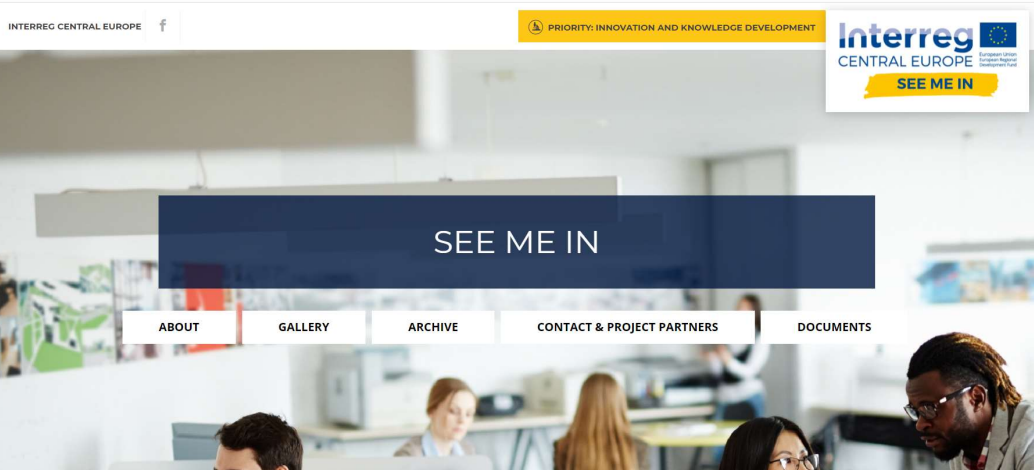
INTERREG CENTRAL EUROPE f

PRIORITY: INNOVATION AND KNOWLEDGE DEVELOPMENT

Interreg
CENTRAL EUROPE
European Union
European Regional Development Fund
SEE ME IN

SEE ME IN

ABOUT
GALLERY
ARCHIVE
CONTACT & PROJECT PARTNERS
DOCUMENTS